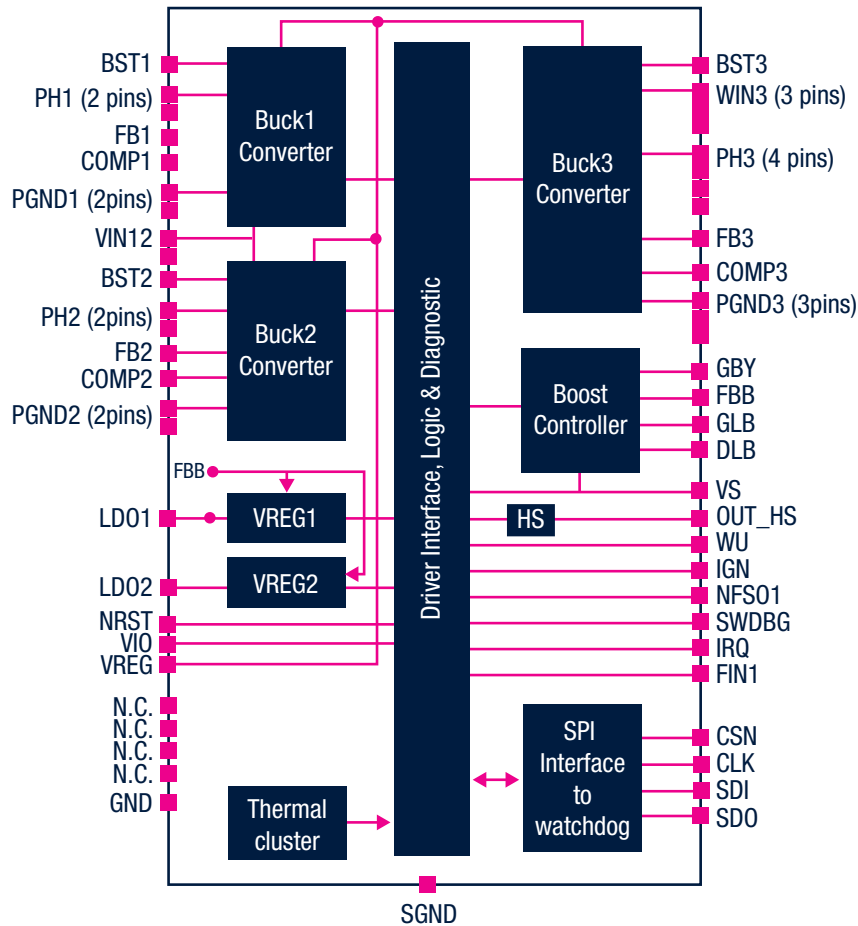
BST1
PH1 (2 pins)
FB1
COMP1
PGND1 (2pins)
VIN12
BST2
PH2 (2pins)
FB2
COMP2
PGND2 (2pins)
LDO1
LDO2
NRST
VIO
VREG
N.C.
N.C.
N.C.
N.C.
GND

Buck1 Converter

Buck2 Converter

FBB

VREG1

VREG2

Thermal cluster

Driver Interface, Logic & Diagnostic

Buck3 Converter

Boost Controller

HS

SPI Interface to watchdog

BST3
WIN3 (3 pins)
PH3 (4 pins)
FB3
COMP3
PGND3 (3pins)
GBY
FBB
GLB
DLB
VS
OUT_HS
WU
IGN
NFSO1
SWDBG
IRQ
FIN1
CSN
CLK
SDI
SDO

SGND